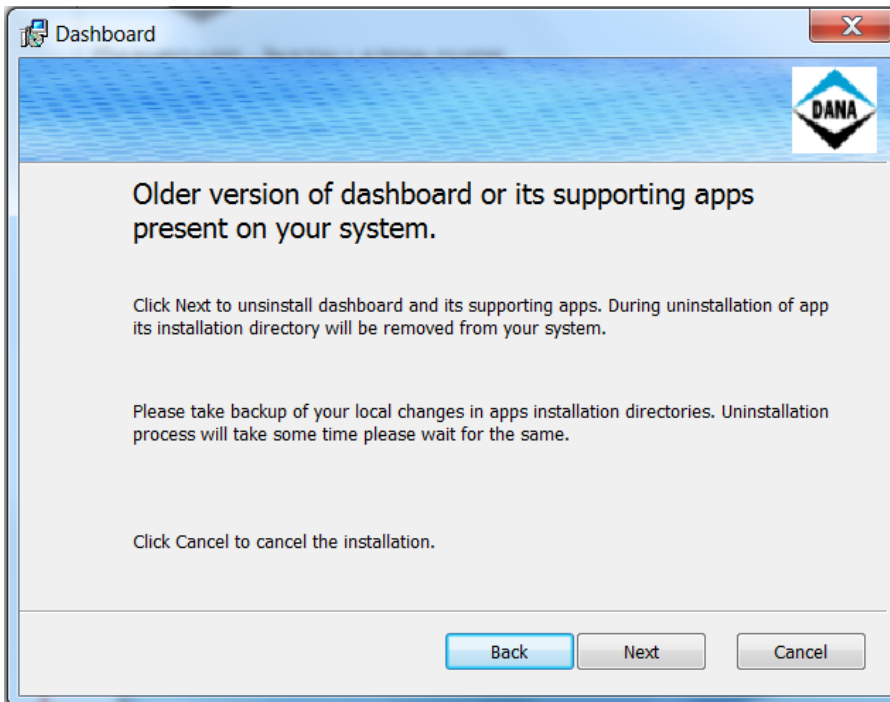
Dashboard

DANA

Older version of dashboard or its supporting apps present on your system.

Click Next to unsinstall dashboard and its supporting apps. During uninstallation of app its installation directory will be removed from your system.

Please take backup of your local changes in apps installation directories. Uninstallation process will take some time please wait for the same.

Click Cancel to cancel the installation.

Back Next Cancel